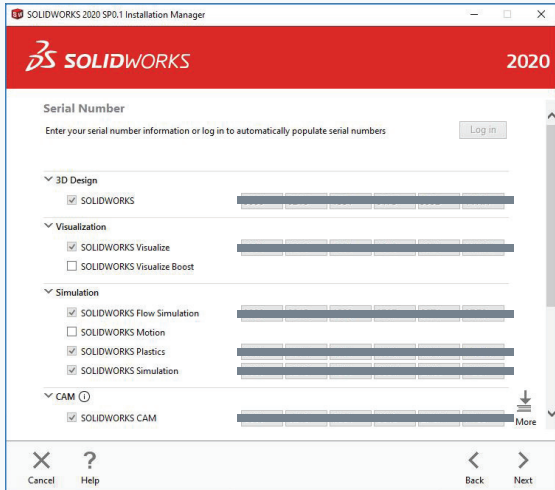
SOLIDWORKS 2020 SP0.1 Installation Manager

SOLIDWORKS

2020

Serial Number

Enter your serial number information or log in to automatically populate serial numbers

Log in

3D Design

SOLIDWORKS

Visualization

SOLIDWORKS Visualize

SOLIDWORKS Visualize Boost

Simulation

SOLIDWORKS Flow Simulation

SOLIDWORKS Motion

SOLIDWORKS Plastics

SOLIDWORKS Simulation

CAM

SOLIDWORKS CAM

More

Cancel

Help

Back

Next